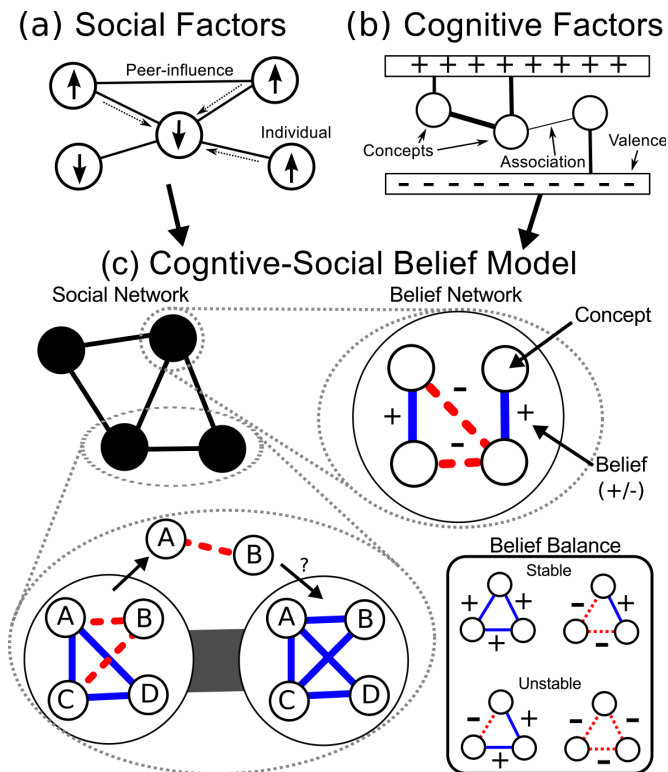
(a) Social Factors

Peer-influence

Individual

(b) Cognitive Factors

+ + + + + + + + + +

Concepts

Association

Valence

- - - - - - - - - - -

(c) Cogntive-Social Belief Model

Social Network

Belief Network

Concept

-

+

-

+

Belief (+/-)

A

B

?

A

B

C

D

A

B

C

D

Belief Balance

Stable

+

+

+

-

+

-

Unstable

-

+

+

-

-

-